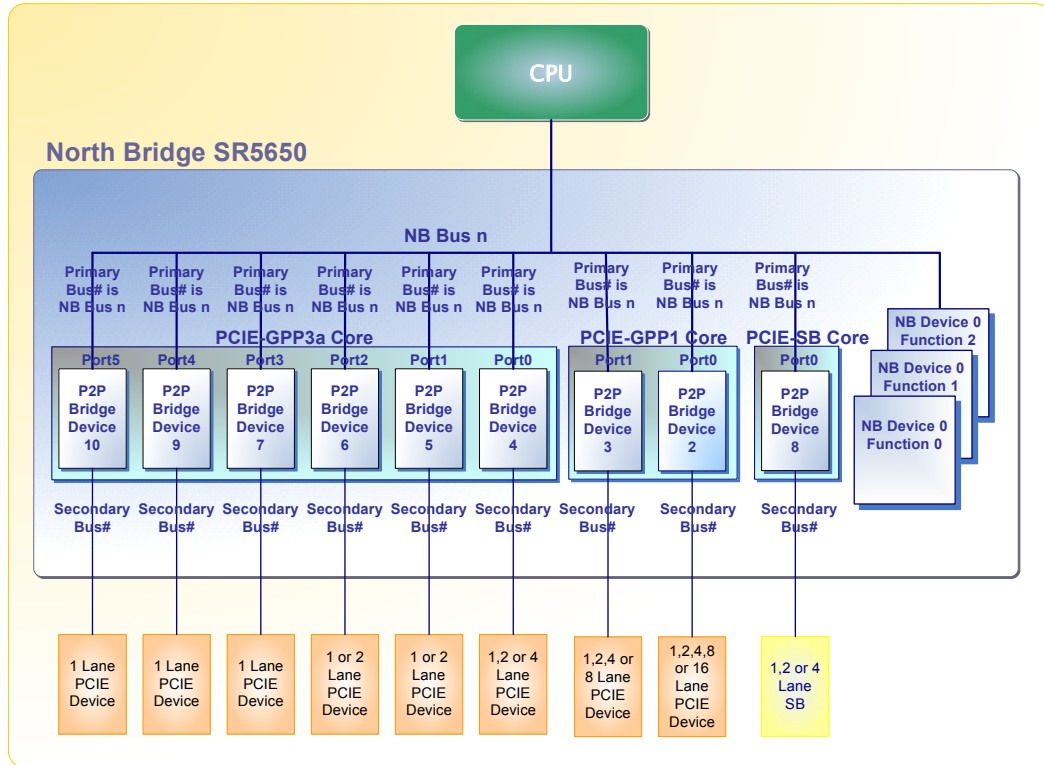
CPU

North Bridge SR5650

NB Bus n

Primary Bus# is NB Bus n

Primary Bus# is NB Bus n

Primary Bus# is NB Bus n

Primary Bus# is NB Bus n

Primary Bus# is NB Bus n

Primary Bus# is NB Bus n

Primary Bus# is NB Bus n

Primary Bus# is NB Bus n

Primary Bus# is NB Bus n

PCIE-GPP3a Core

Port5
P2P Bridge Device 10

Port4
P2P Bridge Device 9

Port3
P2P Bridge Device 7

Port2
P2P Bridge Device 6

Port1
P2P Bridge Device 5

Port0
P2P Bridge Device 4

PCIE-GPP1 Core

Port1
P2P Bridge Device 3

Port0
P2P Bridge Device 2

PCIE-SB Core

Port0
P2P Bridge Device 8

NB Device 0 Function 2

NB Device 0 Function 1

NB Device 0 Function 0

Secondary Bus#

Secondary Bus#

Secondary Bus#

Secondary Bus#

Secondary Bus#

Secondary Bus#

Secondary Bus#

Secondary Bus#

Secondary Bus#

1 Lane PCIE Device

1 Lane PCIE Device

1 Lane PCIE Device

1 or 2 Lane PCIE Device

1 or 2 Lane PCIE Device

1,2 or 4 Lane PCIE Device

1,2,4 or 8 Lane PCIE Device

1,2,4,8 or 16 Lane PCIE Device

1,2 or 4 Lane SB